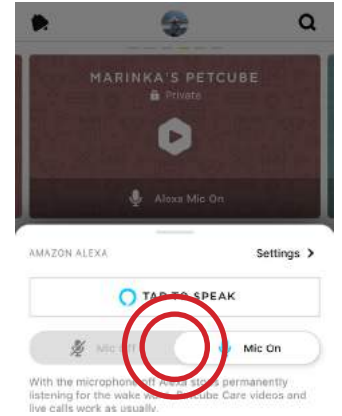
MARINKA'S PETCUBE

Private

Alexa Mic On

AMAZON ALEXA

Settings >

TAP TO SPEAK

Mic Off

Mic On

With the microphone off Alexa stops permanently listening for the wake w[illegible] Petcube Care videos and live calls work as usual.